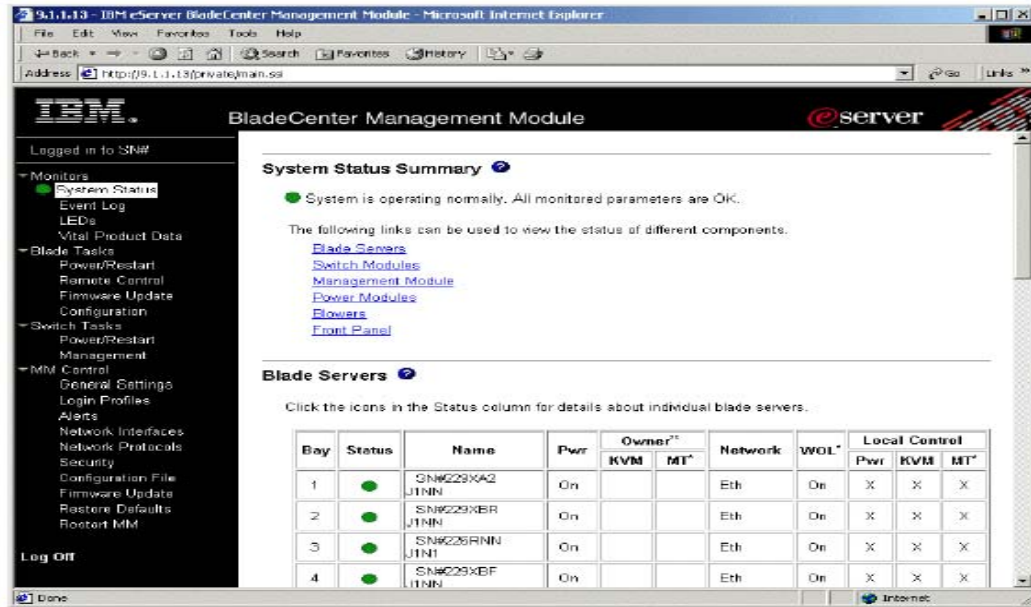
9.1.1.13 - IBM eServer BladeCenter Management Module - Microsoft Internet Explorer

File Edit View Favorites Tools Help

Back Search Favorites History

Address http://9.1.1.13/private/main.ssi Go Links

IBM.

BladeCenter Management Module

eserver

Logged in to SN#

Monitors
System Status
Event Log
LEDs
Vital Product Data
Blade Tasks
Power/Restart
Remote Control
Firmware Update
Configuration
Switch Tasks
Power/Restart
Management
MM Control
General Settings
Login Profiles
Alerts
Network Interfaces
Network Protocols
Security
Configuration File
Firmware Update
Restore Defaults
Restart MM

Log Off

System Status Summary

System is operating normally. All monitored parameters are OK.

The following links can be used to view the status of different components.

Blade Servers
Switch Modules
Management Module
Power Modules
Blowers
Front Panel

Blade Servers

Click the icons in the Status column for details about individual blade servers.

| Bay | Status | Name | Pwr | Owner** KVM | Owner** MT* | Network | WOL* | Local Control Pwr | Local Control KVM | Local Control MT* |
|---|---|---|---|---|---|---|---|---|---|---|
| 1 | | SN#229XA2 J1NN | On | | | Eth | On | X | X | X |
| 2 | | SN#229XBR J1NN | On | | | Eth | On | X | X | X |
| 3 | | SN#226RNN J1N1 | On | | | Eth | On | X | X | X |
| 4 | | SN#229XBF J1NN | On | | | Eth | On | X | X | X |

Done Internet